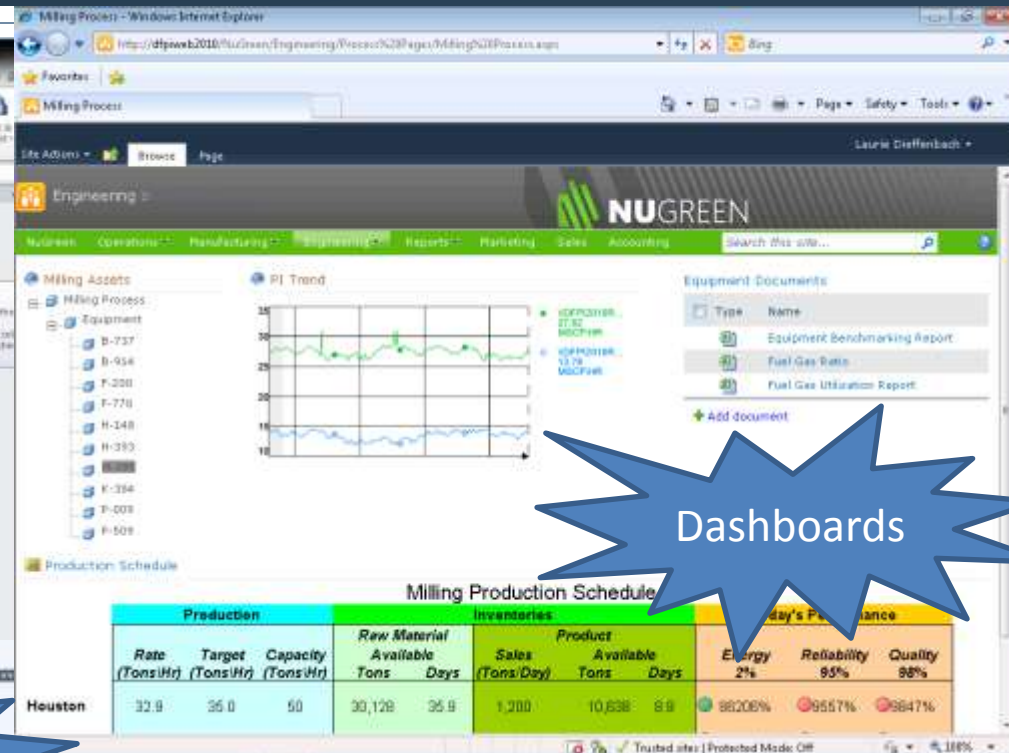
Milling Process - Windows Internet Explorer

http://dfpiweb2010/NuGreen/Engineering/Process%20Pages/Milling%20Process.aspx

Bing

Favorites

Milling Process

Page ▾ Safety ▾ Tools ▾

Site Actions ▾ Browse Page

Laurie Dieffenbach ▾

Engineering

NUGREEN

Nugreen Operations Manufacturing Engineering Reports Marketing Sales Accounting

Search this site...

Milling Assets

Milling Process

Equipment

B-737

B-914

F-200

F-770

H-148

H-393

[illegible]

K-394

P-009

P-509

PI Trend

35

30

25

20

15

10

Equipment Documents

Type Name

Equipment Benchmarking Report

Fuel Gas Ratio

Fuel Gas Utilization Report

Add document

Dashboards

Production Schedule

Milling Production Schedule

| | Production | | | Inventories | | | | | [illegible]day's Per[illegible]ance | | |
|---|---|---|---|---|---|---|---|---|---|---|---|
| | Rate (Tons\Hr) | Target (Tons\Hr) | Capacity (Tons\Hr) | Raw Material Available Tons | Days | Sales (Tons/Day) | Product Available Tons | Days | Energy 2% | Reliability 95% | Quality 98% |
| Houston | 32.9 | 35.0 | 50 | 30,128 | 35.9 | 1,200 | 10,638 | 8.9 | 98206% | 9557% | 9847% |

Trusted sites | Protected Mode: Off

100%